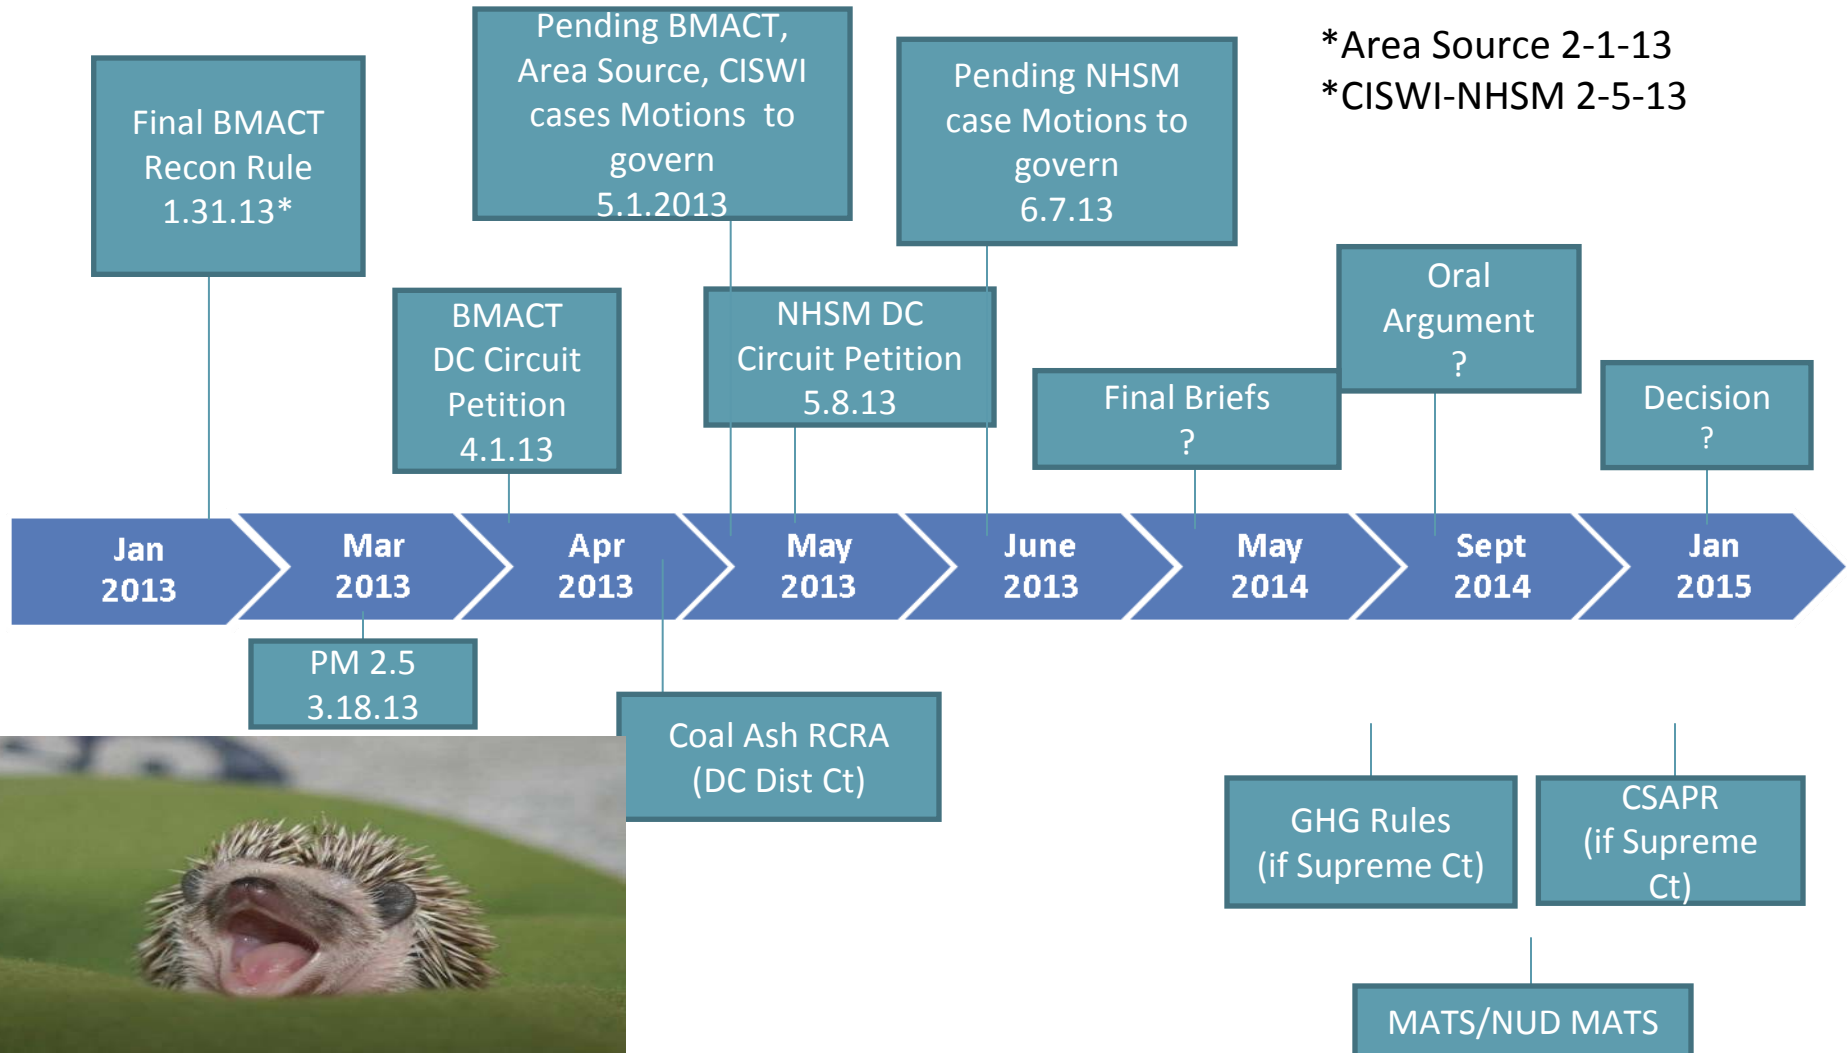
Pending BMACT, Area Source, CISWI cases Motions to govern 5.1.2013

*Area Source 2-1-13
*CISWI-NHSM 2-5-13

Final BMACT Recon Rule 1.31.13*

Pending NHSM case Motions to govern 6.7.13

BMACT DC Circuit Petition 4.1.13

NHSM DC Circuit Petition 5.8.13

Oral Argument ?

Final Briefs ?

Decision ?

Jan 2013

Mar 2013

Apr 2013

May 2013

June 2013

May 2014

Sept 2014

Jan 2015

PM 2.5 3.18.13

Coal Ash RCRA (DC Dist Ct)

GHG Rules (if Supreme Ct)

CSAPR (if Supreme Ct)

MATS/NUD MATS